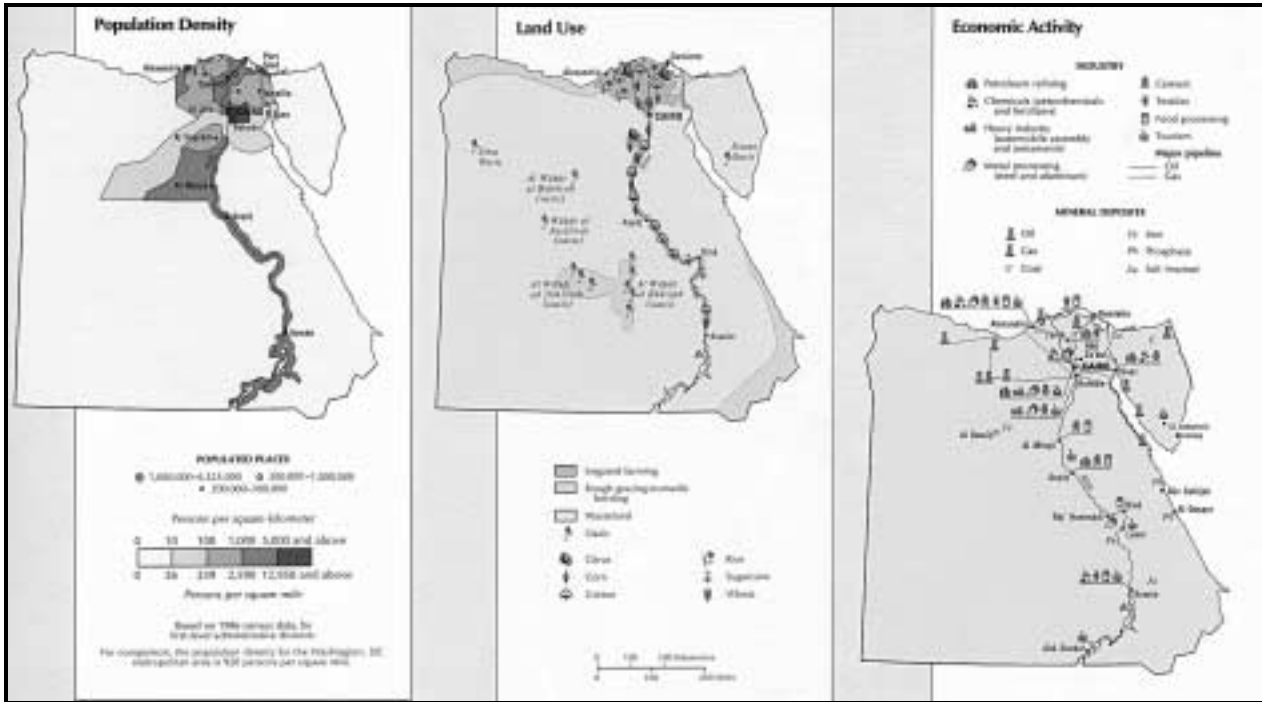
Population Density

Alexandria
Port Said
Ismailia
Suez
Al Fayyum
Al Minya
Asyut
Aswan

POPULATED PLACES
1,000,000–6,325,000
200,000–1,000,000
100,000–200,000

Persons per square kilometer
0 10 100 1,000 5,000 and above
0 26 259 2,590 12,950 and above
Persons per square mile

Based on 1986 census data for first-level administrative divisions

For comparison, the population density for the Washington, DC metropolitan area is 920 persons per square mile.

Land Use

Alexandria
Damietta
CAIRO
Siwa Oasis
Al Wahat al Bahriyah (oasis)
Wahat al Farafirah (oasis)
Al Wahat ad Dakhilah (oasis)
Al Wahat al Kharijah (oasis)
Asyut
Qina
Aswan
Sinai

Irrigated farming
Rough grazing/nomadic herding
Wasteland
Oasis
Citrus
Corn
Cotton
Rice
Sugarcane
Wheat

0 100 200 Kilometers
0 100 200 Miles

Economic Activity

INDUSTRY
Petroleum refining
Chemicals (petrochemicals and fertilizers)
Heavy industry (automobile assembly and armaments)
Metal processing (steel and aluminum)
Cement
Textiles
Food processing
Tourism
Major pipelines
Oil
Gas

MINERAL DEPOSITS
Oil
Gas
Coal
Fe Iron
Ph Phosphates
Sa Salt (marine)

Alexandria
CAIRO
Al Fayyum
Al Minya
Asyut
Ra's Gharib
Al Bawiti
Safaga
Al Qusayr
Qina
Luxor
Aswan
Abu Simbel
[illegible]